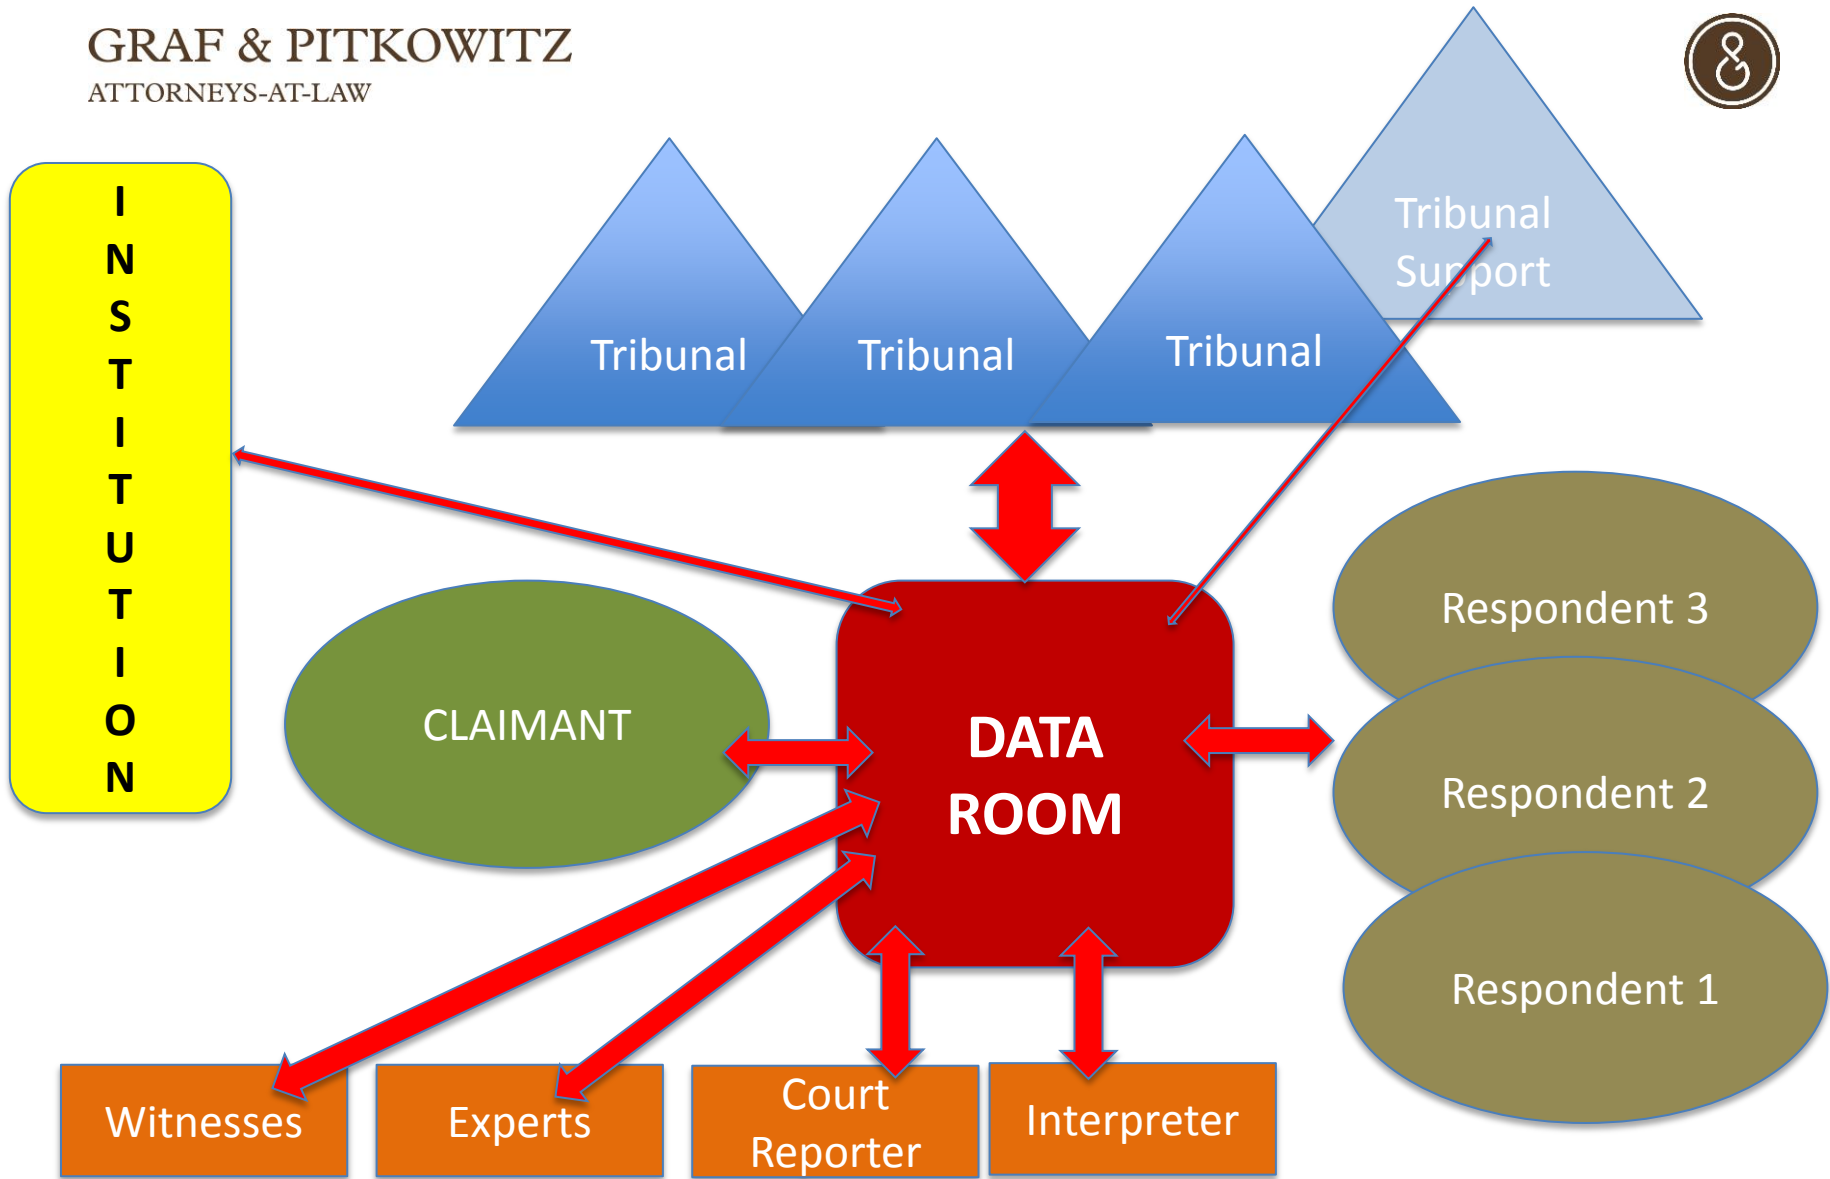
GRAF & PITKOWITZ
ATTORNEYS-AT-LAW

INSTITUTION

Tribunal

Tribunal

Tribunal

Tribunal Support

CLAIMANT

DATA ROOM

Respondent 3

Respondent 2

Respondent 1

Witnesses

Experts

Court Reporter

Interpreter